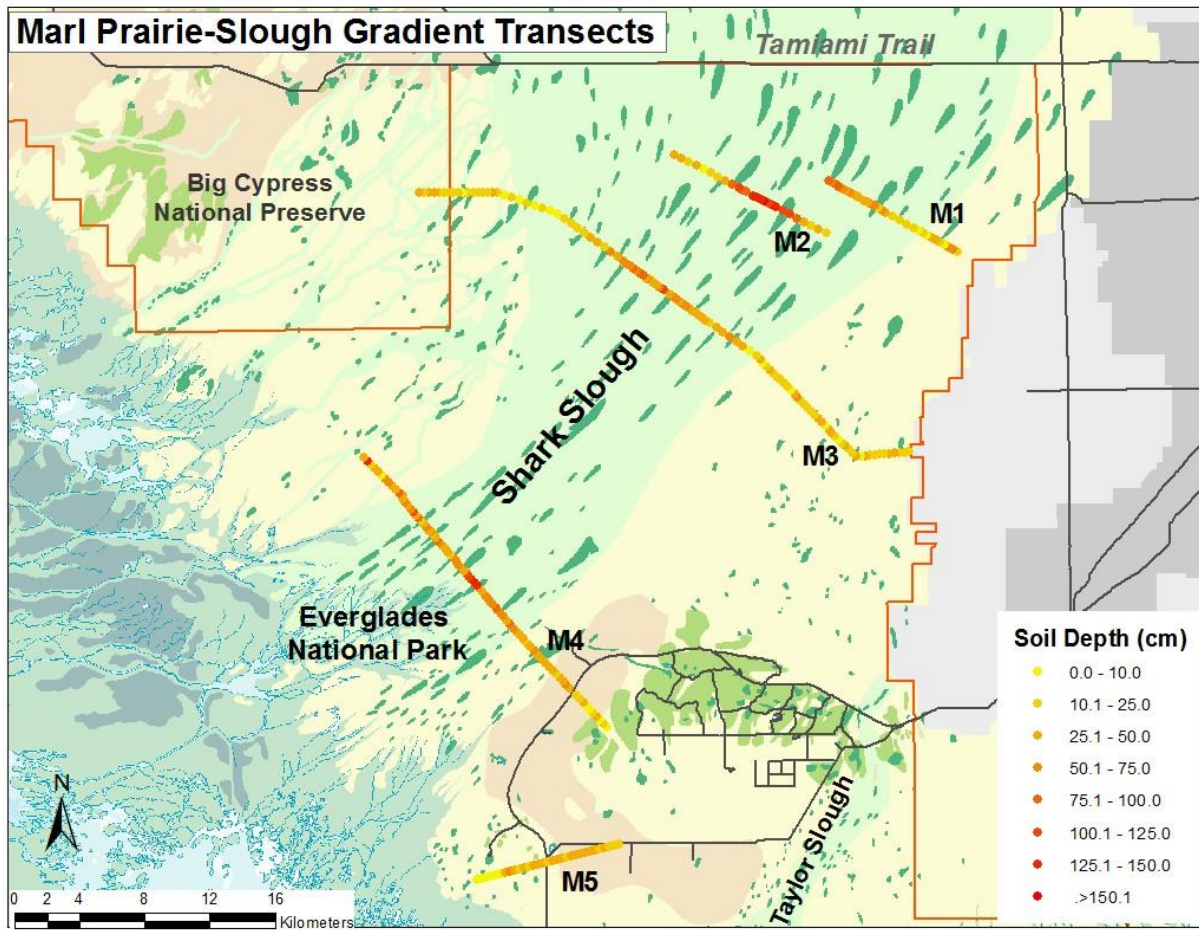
Marl Prairie-Slough Gradient Transects

Tamiami Trail

Big Cypress National Preserve

M1

M2

Shark Slough

M3

Everglades National Park

M4

N

M5

Taylor Slough

0 2 4 8 12 16 Kilometers

Soil Depth (cm)
0.0 - 10.0
10.1 - 25.0
25.1 - 50.0
50.1 - 75.0
75.1 - 100.0
100.1 - 125.0
125.1 - 150.0
.>150.1